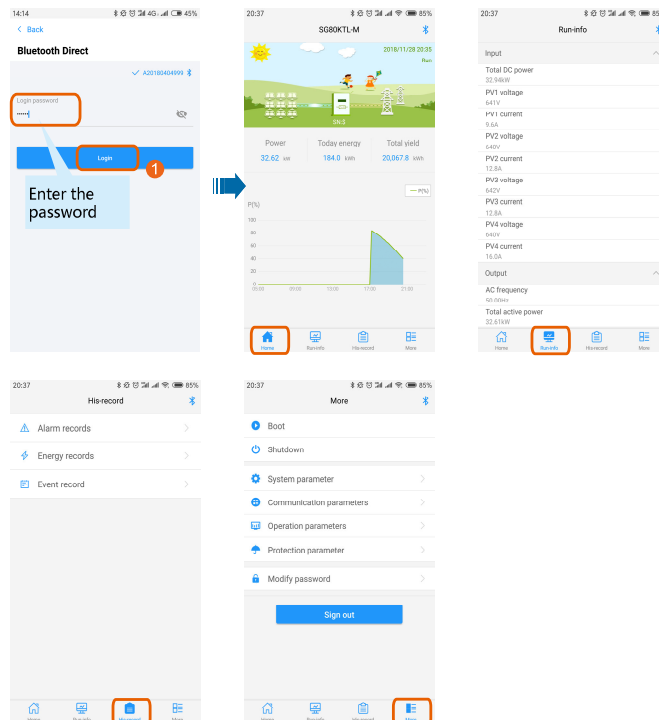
14:14 4G 45%

< Back

Bluetooth Direct

A20180404999

Login password

Login

1

Enter the password

20:37 85%

SG80KTL-M

2018/11/28 20:35

Run

Str.5

Power
32.62 kW

Today energy
184.0 kWh

Total yield
20,067.8 kWh

P(%)

P(%)

100
80
60
40
20
0

05:00 09:00 13:00 17:00 21:00

Home Run-info His-record More

20:37 85%

Run-info

Input

Total DC power
32.94kW

PV1 voltage
641V

PV1 current
9.6A

PV2 voltage
640V

PV2 current
12.8A

PV3 voltage
642V

PV3 current
12.8A

PV4 voltage
640V

PV4 current
16.0A

Output

AC frequency
50.00Hz

Total active power
32.61kW

Home Run-info His-record More

20:37 85%

His-record

Alarm records

Energy records

Event record

Home Run-info His-record More

20:37 85%

More

Boot

Shutdown

System parameter

Communication parameters

Operation parameters

Protection parameter

Modify password

Sign out

Home Run-info His-record More